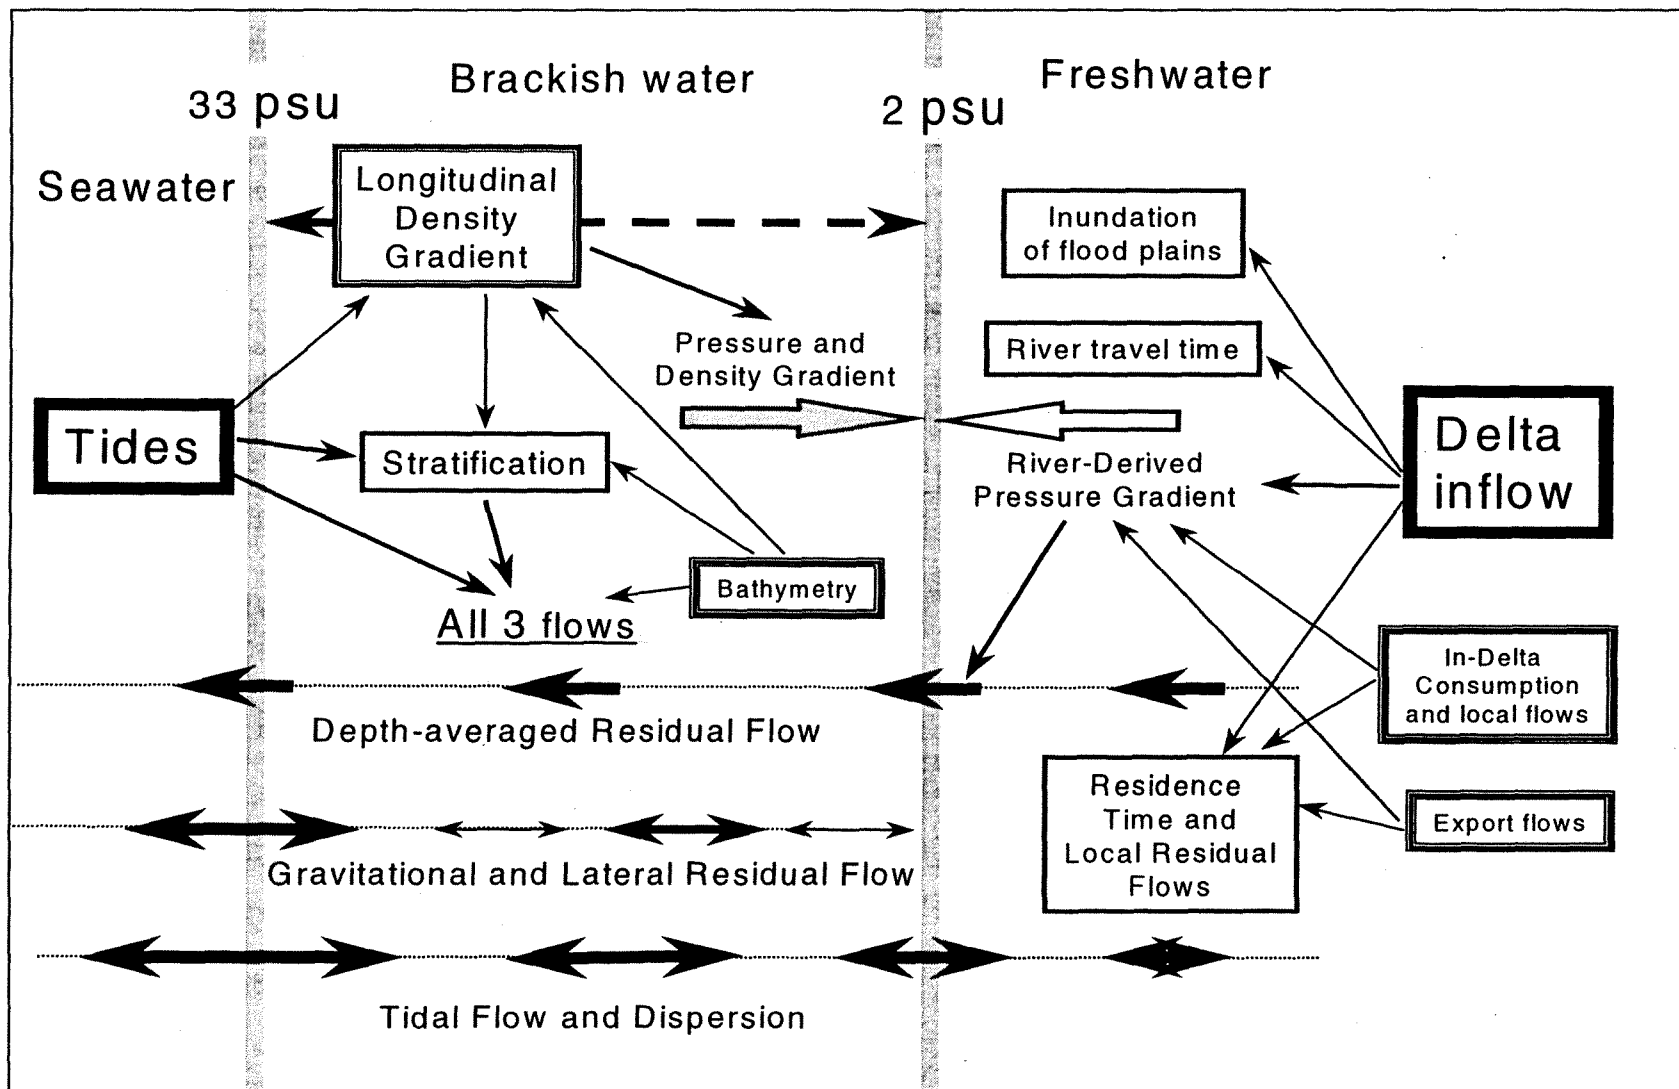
Brackish water

Freshwater

33 psu

2 psu

Seawater

Longitudinal Density Gradient

Inundation of flood plains

River travel time

Pressure and Density Gradient

Tides

Stratification

River-Derived Pressure Gradient

Delta inflow

Bathymetry

All 3 flows

In-Delta Consumption and local flows

Depth-averaged Residual Flow

Residence Time and Local Residual Flows

Export flows

Gravitational and Lateral Residual Flow

Tidal Flow and Dispersion